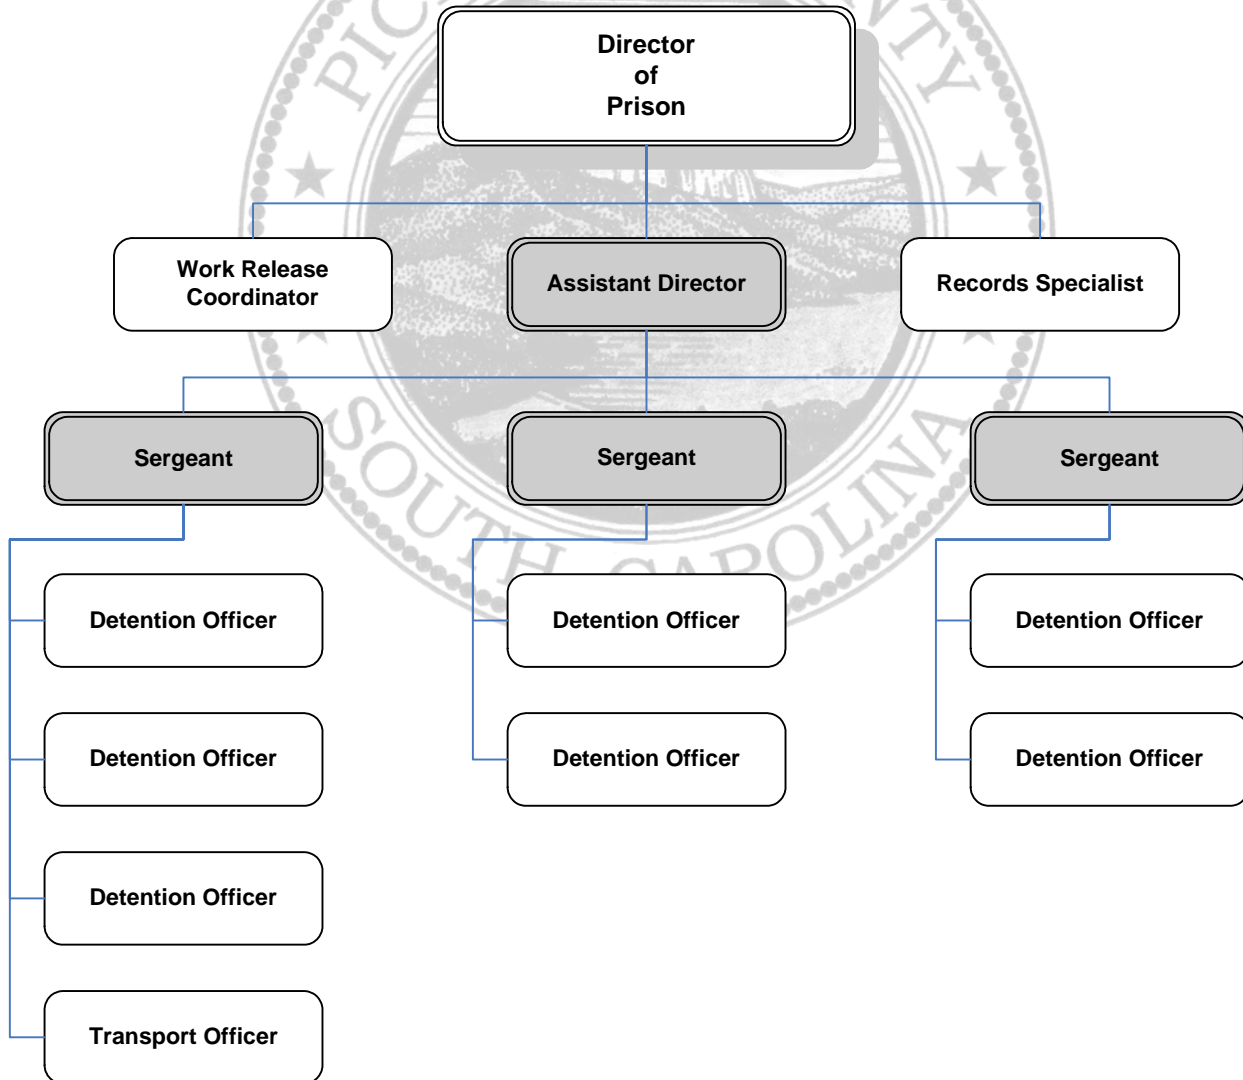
Director of Prison

Work Release Coordinator

Assistant Director

Records Specialist

Sergeant

Sergeant

Sergeant

Detention Officer

Detention Officer

Detention Officer

Transport Officer

Detention Officer

Detention Officer

Detention Officer

Detention Officer

PIC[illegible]TY

SOUTH CAROLINA